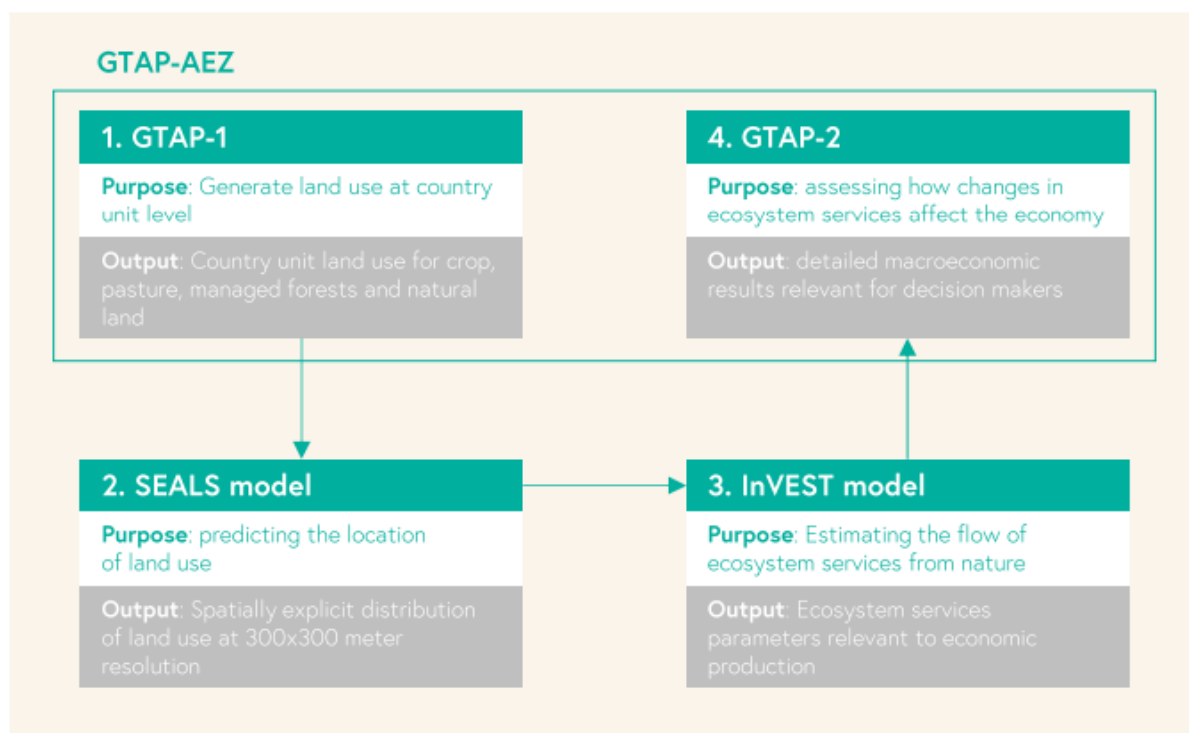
GTAP-AEZ

1. GTAP-1

Purpose: Generate land use at country unit level

Output: Country unit land use for crop, pasture, managed forests and natural land

4. GTAP-2

Purpose: assessing how changes in ecosystem services affect the economy

Output: detailed macroeconomic results relevant for decision makers

2. SEALS model

Purpose: predicting the location of land use

Output: Spatially explicit distribution of land use at 300x300 meter resolution

3. InVEST model

Purpose: Estimating the flow of ecosystem services from nature

Output: Ecosystem services parameters relevant to economic production